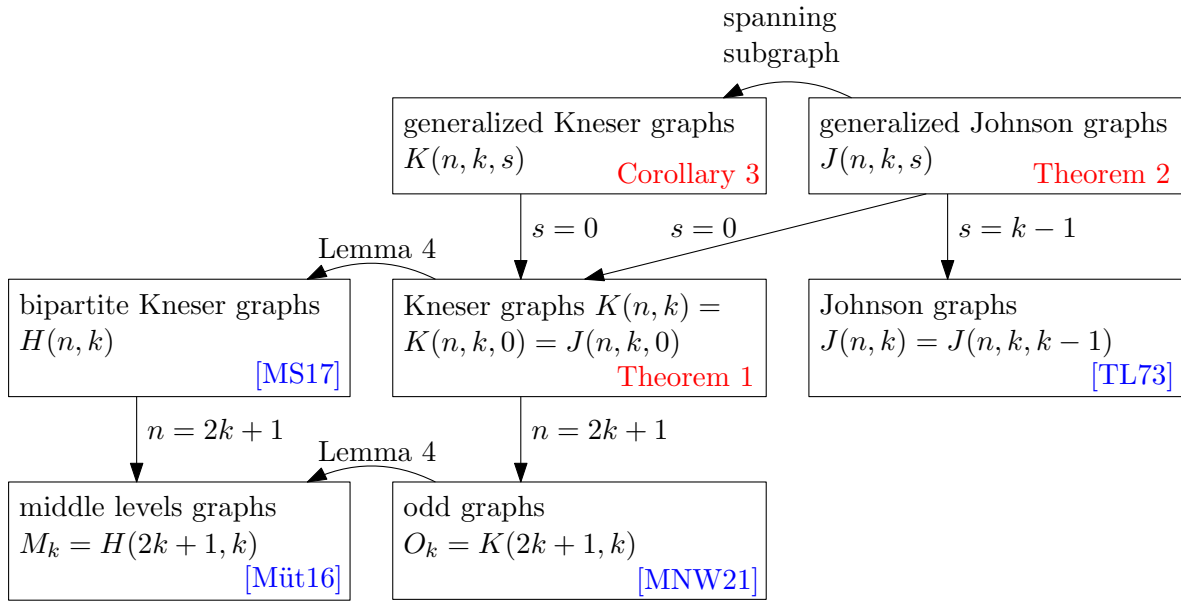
spanning subgraph

generalized Kneser graphs
$K(n,k,s)$
Corollary 3

generalized Johnson graphs
$J(n,k,s)$
Theorem 2

$s=0$

$s=0$

$s=k-1$

Lemma 4

bipartite Kneser graphs
$H(n,k)$
[MS17]

Kneser graphs $K(n,k) = K(n,k,0) = J(n,k,0)$
Theorem 1

Johnson graphs
$J(n,k) = J(n,k,k-1)$
[TL73]

$n=2k+1$

$n=2k+1$

Lemma 4

middle levels graphs
$M_k = H(2k+1,k)$
[Müt16]

odd graphs
$O_k = K(2k+1,k)$
[MNW21]